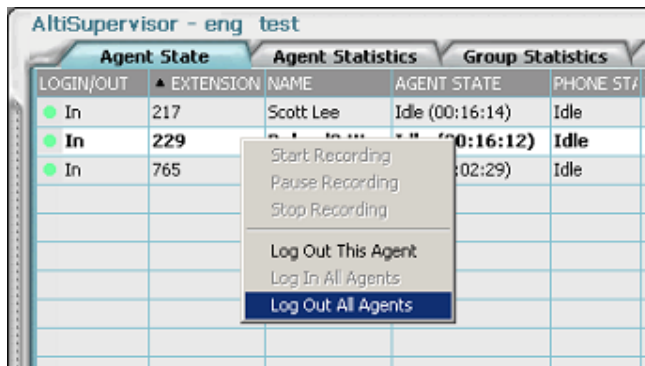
AltiSupervisor - eng test

Agent State | Agent Statistics | Group Statistics

| LOGIN/OUT | ▲ EXTENSION | NAME | AGENT STATE | PHONE STA |
|---|---|---|---|---|
| In | 217 | Scott Lee | Idle (00:16:14) | Idle |
| In | 229 | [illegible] | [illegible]0:16:12) | Idle |
| In | 765 | | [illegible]:02:29) | Idle |

Start Recording
Pause Recording
Stop Recording
Log Out This Agent
Log In All Agents
Log Out All Agents